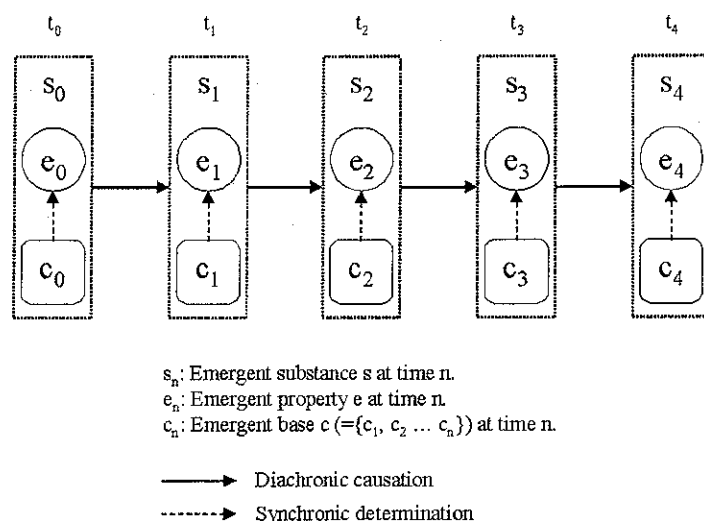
$t_0$ $t_1$ $t_2$ $t_3$ $t_4$

$s_0$ $s_1$ $s_2$ $s_3$ $s_4$

$e_0$ $e_1$ $e_2$ $e_3$ $e_4$

$c_0$ $c_1$ $c_2$ $c_3$ $c_4$

$s_n$: Emergent substance s at time n.
$e_n$: Emergent property e at time n.
$c_n$: Emergent base c (={$c_1$, $c_2$ ... $c_n$}) at time n.

Diachronic causation
Synchronic determination